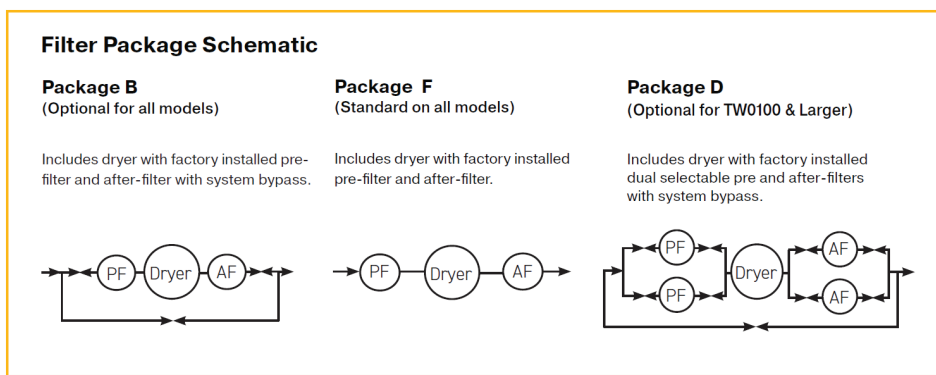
Filter Package Schematic

Package B
(Optional for all models)

Includes dryer with factory installed pre-filter and after-filter with system bypass.

PF Dryer AF

Package F
(Standard on all models)

Includes dryer with factory installed pre-filter and after-filter.

PF Dryer AF

Package D
(Optional for TW0100 & Larger)

Includes dryer with factory installed dual selectable pre and after-filters with system bypass.

PF PF Dryer AF AF